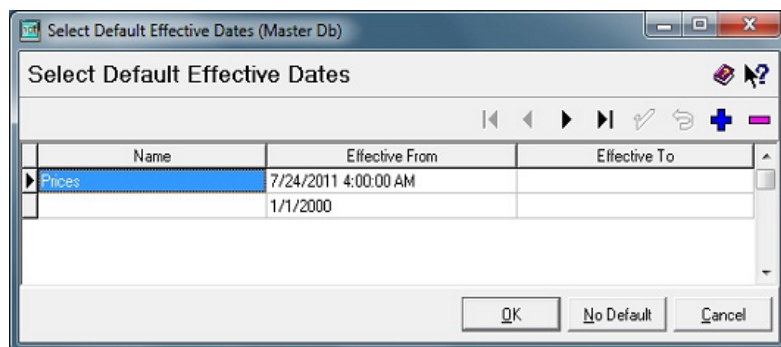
Select Default Effective Dates (Master Db)

Select Default Effective Dates

| Name | Effective From | Effective To |
|---|---|---|
| Prices | 7/24/2011 4:00:00 AM | |
| | 1/1/2000 | |

OK No Default Cancel